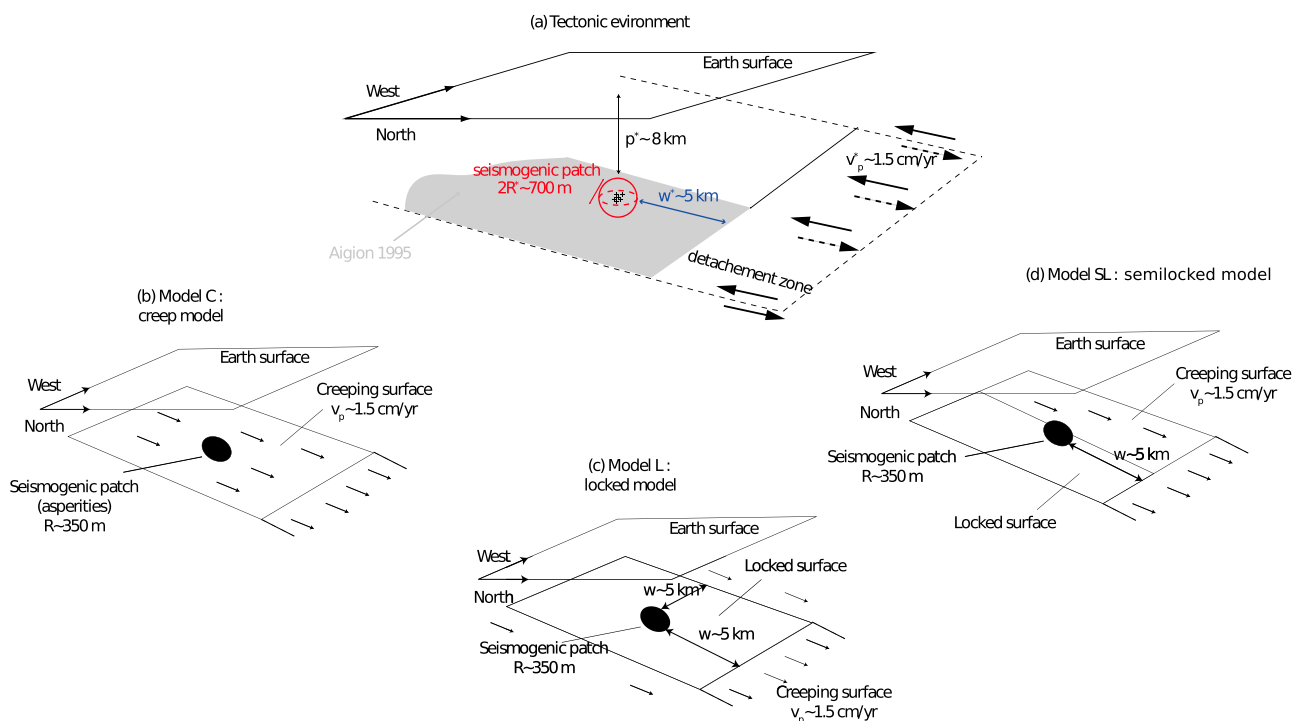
(a) Tectonic evironment

Earth surface

West

North

$p^{*}$~8 km

$v^{*}_{p}$~1.5 cm/yr

seismogenic patch
$2R^{*}$~700 m

$w^{*}$~5 km

Aigion 1995

detachement zone

(b) Model C :
creep model

Earth surface

West

North

Creeping surface
$v_{p}$~1.5 cm/yr

Seismogenic patch
(asperities)
R~350 m

(c) Model L :
locked model

Earth surface

West

North

Locked surface

w~5 km

w~5 km

Seismogenic patch
R~350 m

Creeping surface
$v_{p}$~1.5 cm/yr

(d) Model SL : semilocked model

Earth surface

West

North

Creeping surface
$v_{p}$~1.5 cm/yr

Seismogenic patch
R~350 m

w~5 km

Locked surface